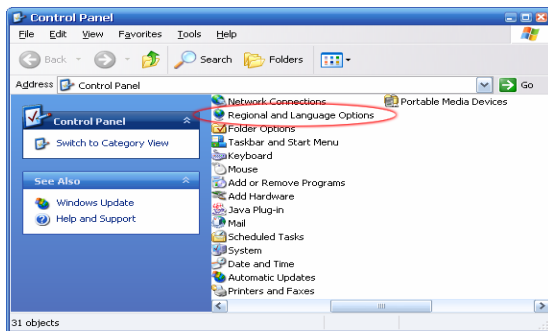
Control Panel

File Edit View Favorites Tools Help

Back Search Folders

Address Control Panel Go

Control Panel

Switch to Category View

See Also

Windows Update

Help and Support

Network Connections
Regional and Language Options
Folder Options
Taskbar and Start Menu
Keyboard
Mouse
Add or Remove Programs
Add Hardware
Java Plug-in
Mail
Scheduled Tasks
System
Date and Time
Automatic Updates
Printers and Faxes

Portable Media Devices

31 objects